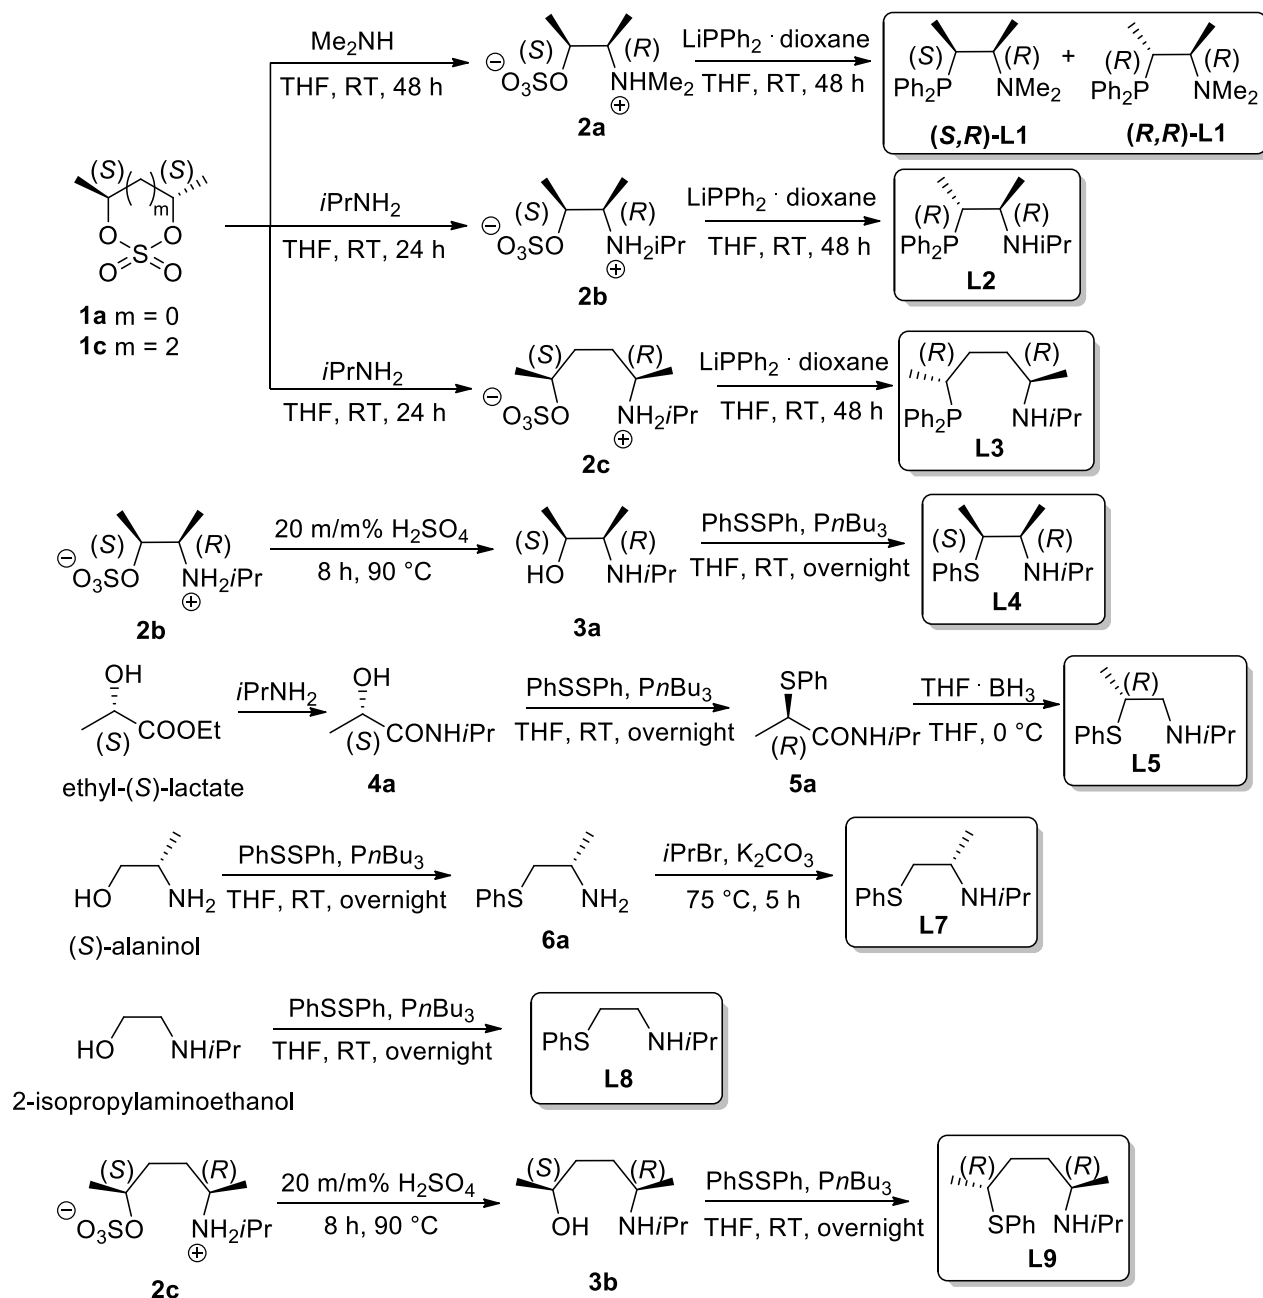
$Me_2NH$
THF, RT, 48 h

$\ominus$ $O_3SO$ (S) (R) $NHMe_2$ $\oplus$
**2a**

$LiPPh_2 \cdot$ dioxane
THF, RT, 48 h

(S) $Ph_2P$ (R) $NMe_2$ + (R) $Ph_2P$ (R) $NMe_2$
**(S,R)-L1** **(R,R)-L1**

(S) (S) m
O O S O O
**1a** m = 0
**1c** m = 2

$i$PrNH$_2$
THF, RT, 24 h

$\ominus$ $O_3SO$ (S) (R) $NH_2i$Pr $\oplus$
**2b**

$LiPPh_2 \cdot$ dioxane
THF, RT, 48 h

(R) $Ph_2P$ (R) NHiPr
**L2**

$i$PrNH$_2$
THF, RT, 24 h

(S) $\ominus$ $O_3SO$ (R) $NH_2i$Pr $\oplus$
**2c**

$LiPPh_2 \cdot$ dioxane
THF, RT, 48 h

(R) (R) $Ph_2P$ NH$i$Pr
**L3**

$\ominus$ $O_3SO$ (S) (R) $NH_2i$Pr $\oplus$
**2b**

20 m/m% $H_2SO_4$
8 h, 90 °C

(S) HO (R) NH$i$Pr
**3a**

PhSSPh, P$n$Bu$_3$
THF, RT, overnight

(S) PhS (R) NH$i$Pr
**L4**

OH (S) COOEt
ethyl-(S)-lactate

$i$PrNH$_2$

OH (S) CONH$i$Pr
**4a**

PhSSPh, P$n$Bu$_3$
THF, RT, overnight

SPh (R) CONH$i$Pr
**5a**

THF $\cdot$ BH$_3$
THF, 0 °C

(R) PhS NH$i$Pr
**L5**

HO NH$_2$
(S)-alaninol

PhSSPh, P$n$Bu$_3$
THF, RT, overnight

PhS NH$_2$
**6a**

$i$PrBr, K$_2$CO$_3$
75 °C, 5 h

PhS NH$i$Pr
**L7**

HO NH$i$Pr
2-isopropylaminoethanol

PhSSPh, P$n$Bu$_3$
THF, RT, overnight

PhS NH$i$Pr
**L8**

(S) $\ominus$ $O_3SO$ (R) $NH_2i$Pr $\oplus$
**2c**

20 m/m% $H_2SO_4$
8 h, 90 °C

(S) OH (R) NH$i$Pr
**3b**

PhSSPh, P$n$Bu$_3$
THF, RT, overnight

(R) SPh (R) NH$i$Pr
**L9**